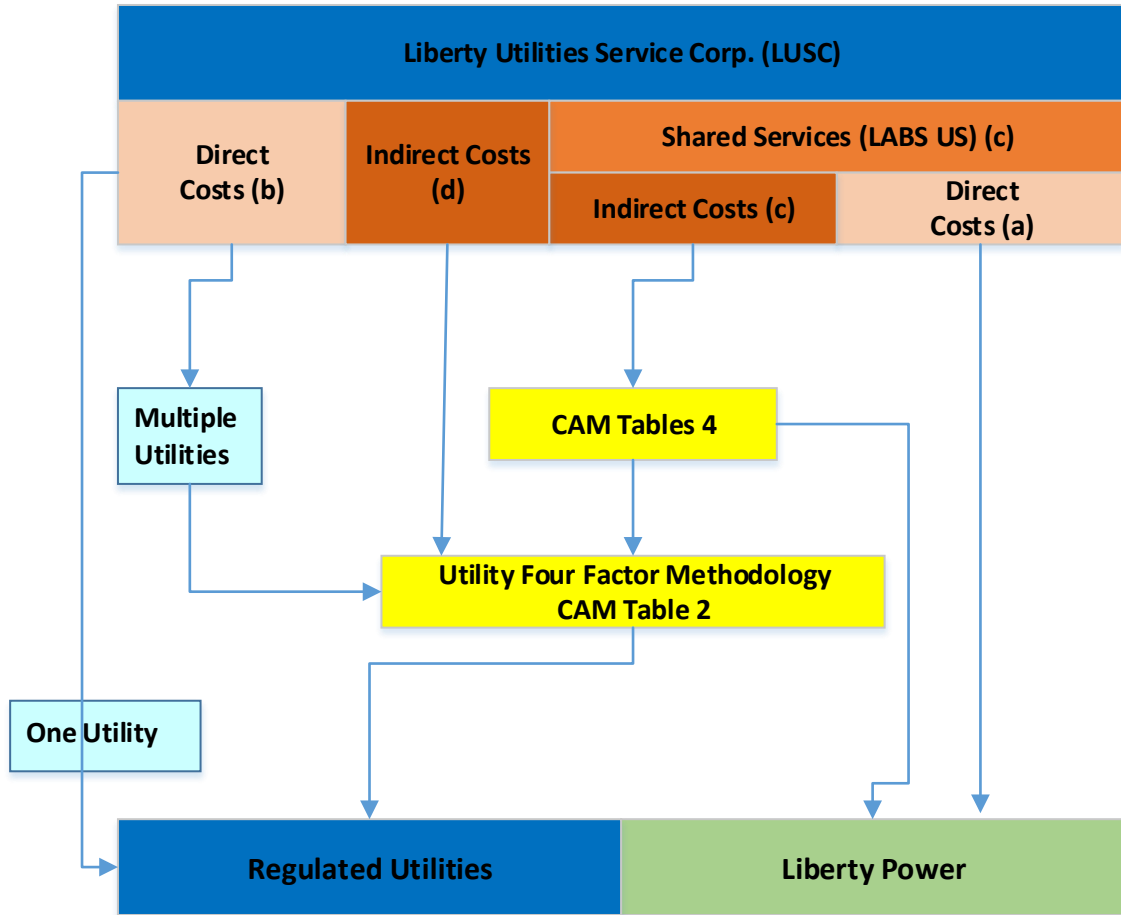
Liberty Utilities Service Corp. (LUSC)

Direct Costs (b)

Indirect Costs (d)

Shared Services (LABS US) (c)

Indirect Costs (c)

Direct Costs (a)

Multiple Utilities

CAM Tables 4

Utility Four Factor Methodology CAM Table 2

One Utility

Regulated Utilities

Liberty Power